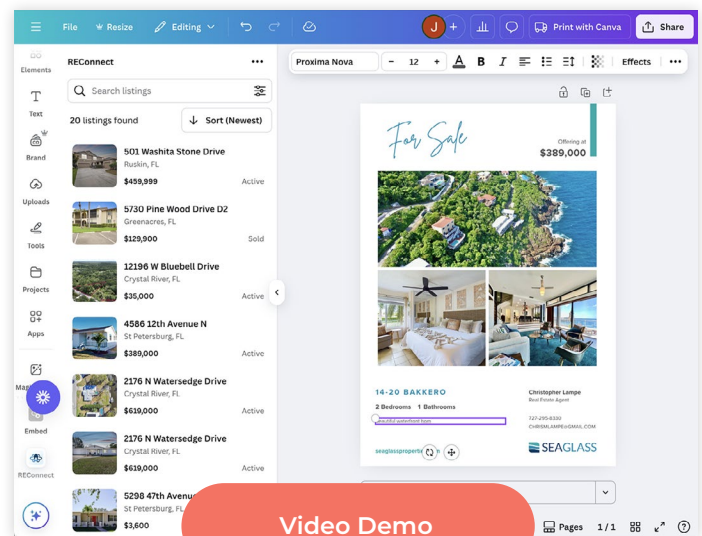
File Resize Editing

J + Print with Canva Share

Elements
Text
Brand
Uploads
Tools
Projects
Apps
Magic
Embed
REConnect

REConnect •••

Search listings

20 listings found Sort (Newest)

501 Washita Stone Drive
Ruskin, FL
$459,999 Active

5730 Pine Wood Drive D2
Greenacres, FL
$129,900 Sold

12196 W Bluebell Drive
Crystal River, FL
$35,000 Active

4586 12th Avenue N
St Petersburg, FL
$389,000 Active

2176 N Watersedge Drive
Crystal River, FL
$619,000 Active

2176 N Watersedge Drive
Crystal River, FL
$619,000 Active

5298 47th Avenue
St Petersburg, FL
$3,600

Proxima Nova − 12 + B I Effects •••

For Sale

Offering at
$389,000

14-20 BAKKERO
2 Bedrooms 1 Bathrooms
Beautiful waterfront home

Christopher Lampe
Real Estate Agent
727-219-8330
CHRISMLAMPE@GMAIL.COM

seaglassproperties

SEAGLASS

Video Demo

Pages 1 / 1 ?